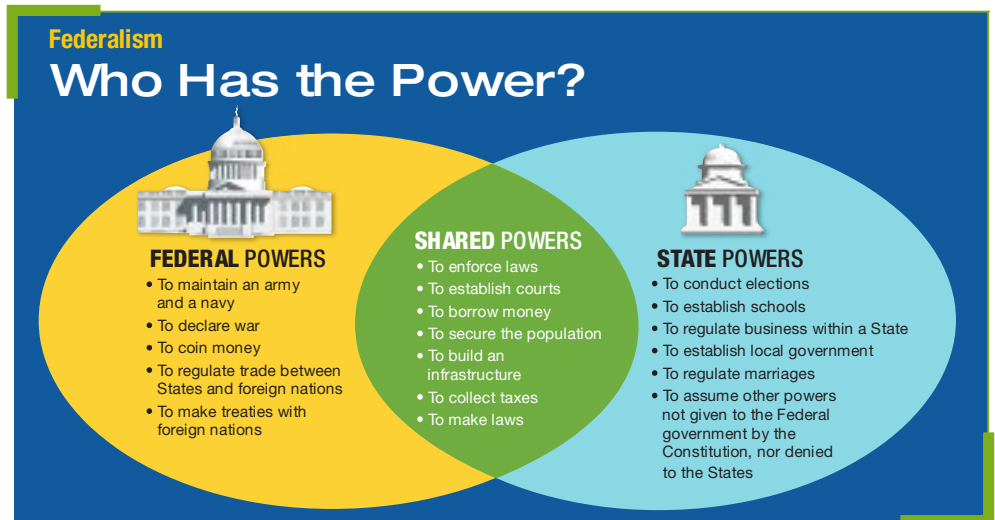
Federalism
Who Has the Power?

FEDERAL POWERS
• To maintain an army and a navy
• To declare war
• To coin money
• To regulate trade between States and foreign nations
• To make treaties with foreign nations

SHARED POWERS
• To enforce laws
• To establish courts
• To borrow money
• To secure the population
• To build an infrastructure
• To collect taxes
• To make laws

STATE POWERS
• To conduct elections
• To establish schools
• To regulate business within a State
• To establish local government
• To regulate marriages
• To assume other powers not given to the Federal government by the Constitution, nor denied to the States